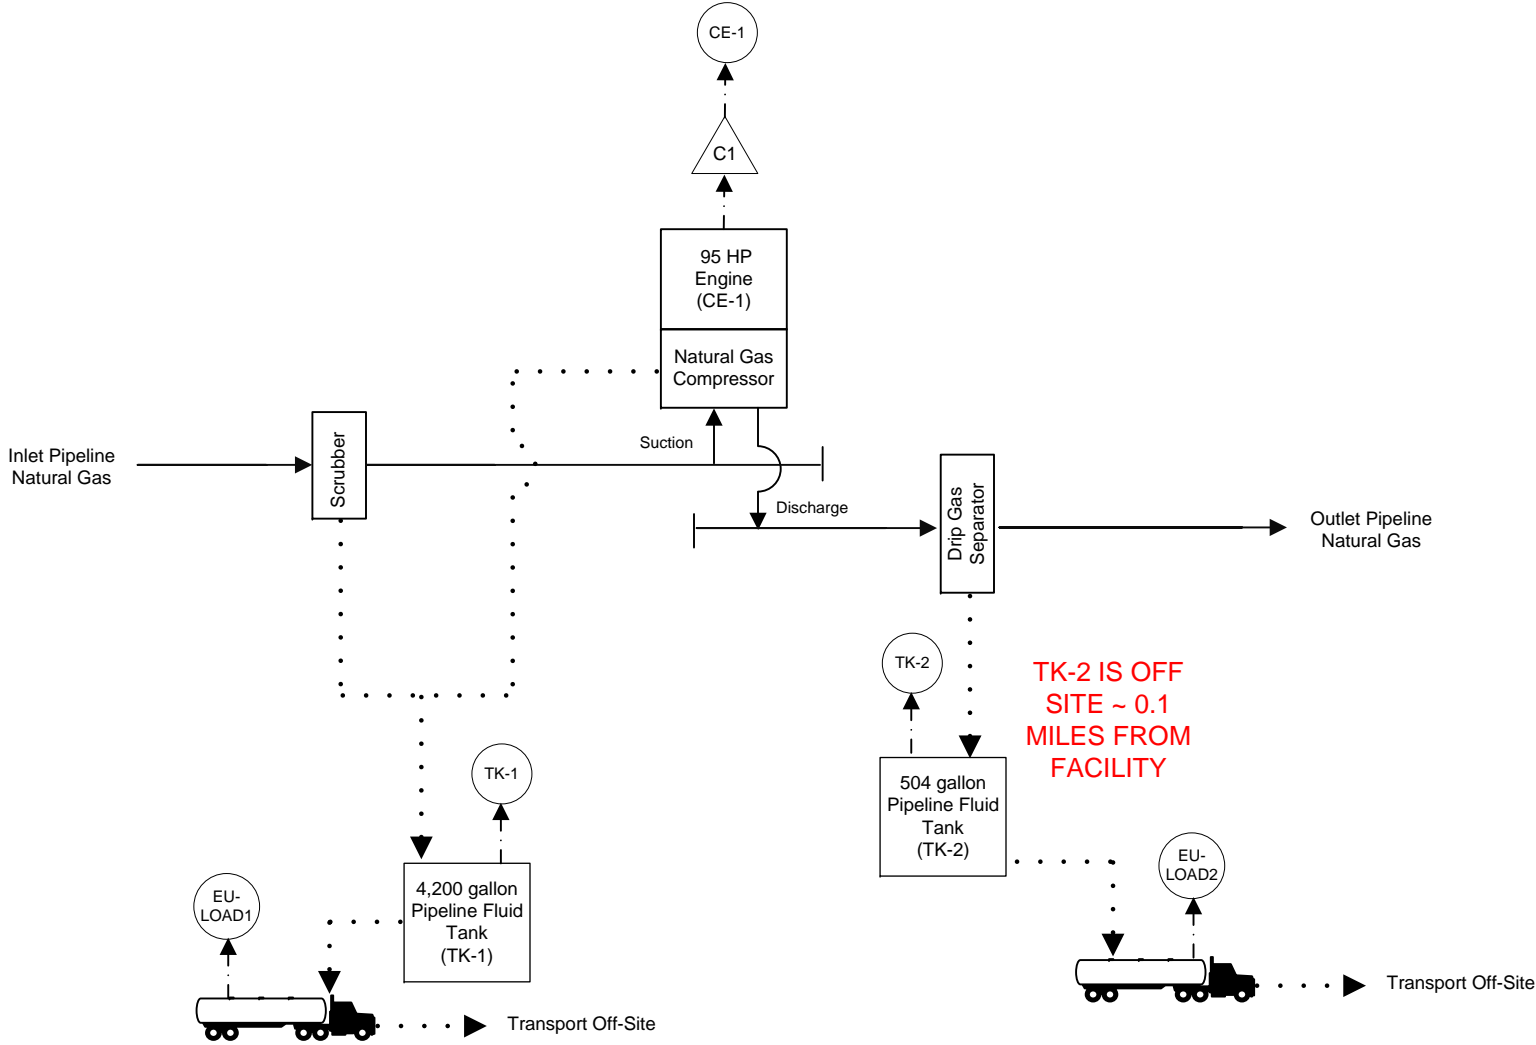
CE-1

C1

95 HP Engine (CE-1)

Natural Gas Compressor

Inlet Pipeline Natural Gas

Scrubber

Suction

Discharge

Drip Gas Separator

Outlet Pipeline Natural Gas

TK-2

TK-2 IS OFF SITE ~ 0.1 MILES FROM FACILITY

TK-1

504 gallon Pipeline Fluid Tank (TK-2)

EU-LOAD2

EU-LOAD1

4,200 gallon Pipeline Fluid Tank (TK-1)

Transport Off-Site

Transport Off-Site